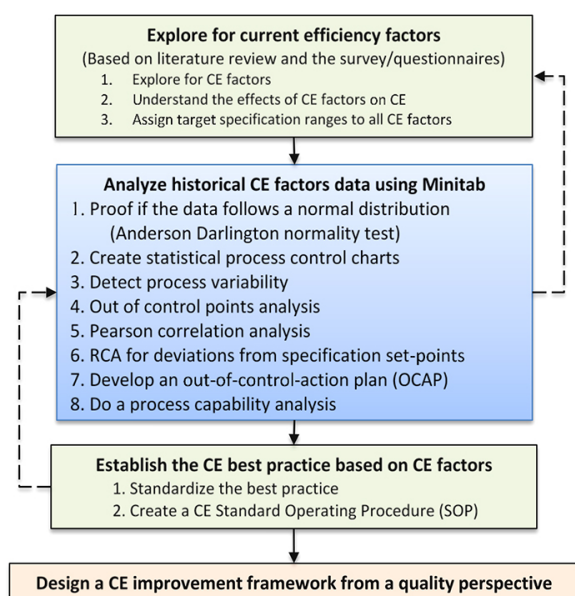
Explore for current efficiency factors

(Based on literature review and the survey/questionnaires)

1. Explore for CE factors
2. Understand the effects of CE factors on CE
3. Assign target specification ranges to all CE factors

Analyze historical CE factors data using Minitab

1. Proof if the data follows a normal distribution (Anderson Darlington normality test)
2. Create statistical process control charts
3. Detect process variability
4. Out of control points analysis
5. Pearson correlation analysis
6. RCA for deviations from specification set-points
7. Develop an out-of-control-action plan (OCAP)
8. Do a process capability analysis

Establish the CE best practice based on CE factors

1. Standardize the best practice
2. Create a CE Standard Operating Procedure (SOP)

Design a CE improvement framework from a quality perspective